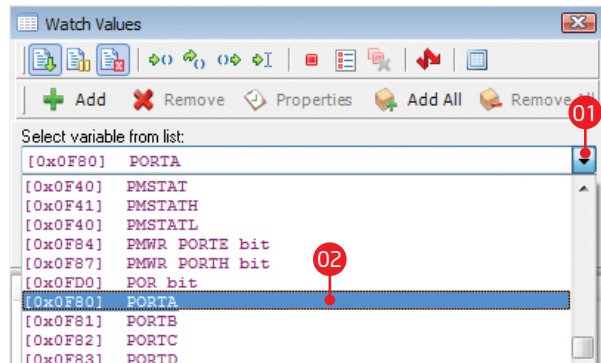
Watch Values

Add Remove Properties Add All Remove All

01

Select variable from list:

[0x0F80] PORTA

[0x0F40] PMSTAT
[0x0F41] PMSTATH
[0x0F40] PMSTATL
[0x0F84] PMWR PORTE bit
[0x0F87] PMWR PORTH bit
[0x0FD0] POR bit

02

[0x0F80] PORTA
[0x0F81] PORTB
[0x0F82] PORTC
[0x0F83] PORTD